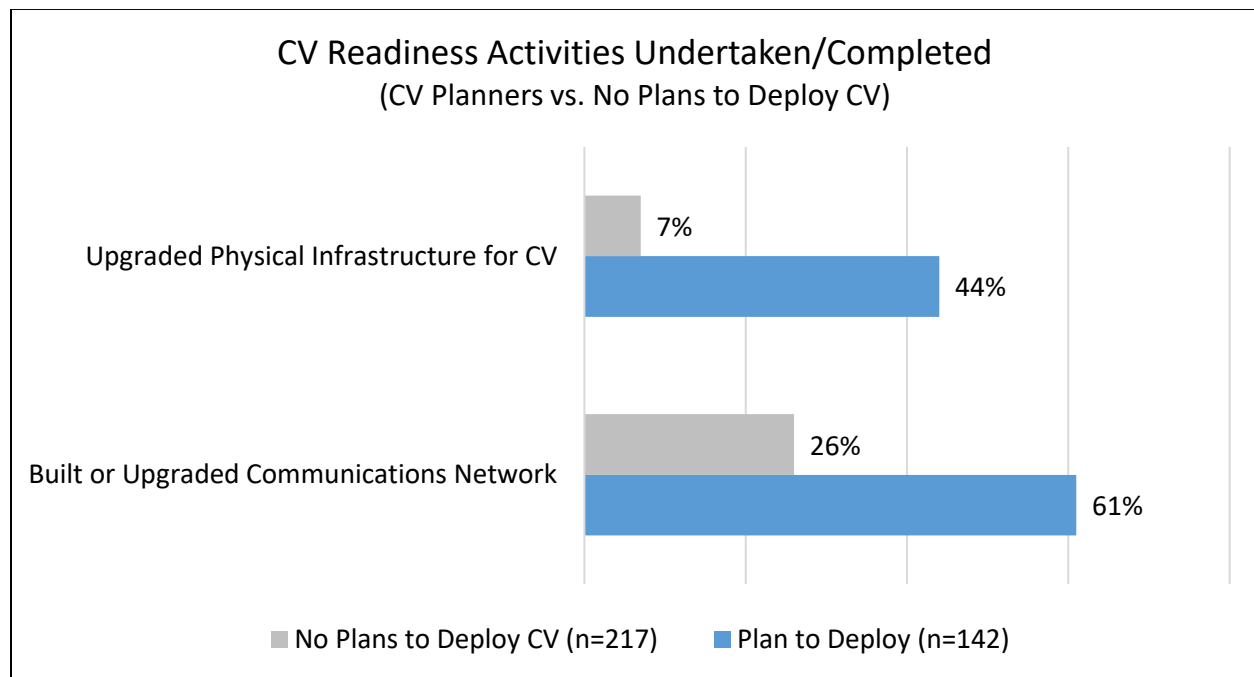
CV Readiness Activities Undertaken/Completed
(CV Planners vs. No Plans to Deploy CV)

Upgraded Physical Infrastructure for CV
7%
44%

Built or Upgraded Communications Network
26%
61%

No Plans to Deploy CV (n=217)
Plan to Deploy (n=142)